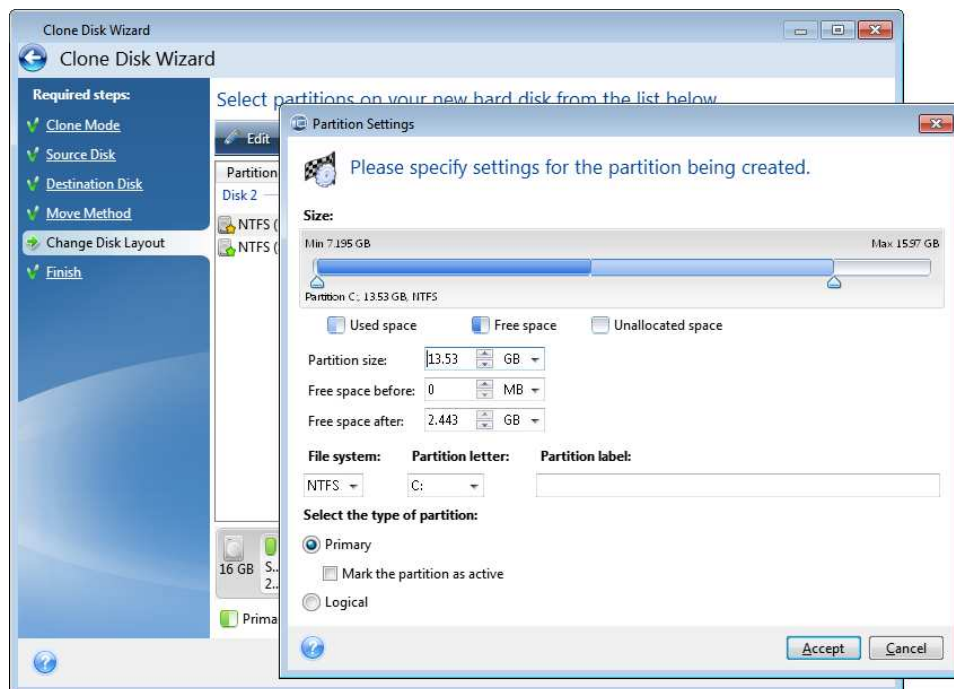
Clone Disk Wizard

Clone Disk Wizard

Required steps:

Clone Mode

Source Disk

Destination Disk

Move Method

Change Disk Layout

Finish

Select partitions on your new hard disk from the list below

Edit

Partition

Disk 2

NTFS (

NTFS (

16 GB S.. 2..

Prima

Partition Settings

Please specify settings for the partition being created.

Size:

Min 7.195 GB

Max 15.97 GB

Partition C; 13.53 GB, NTFS

Used space

Free space

Unallocated space

Partition size: 13.53 GB

Free space before: 0 MB

Free space after: 2.443 GB

File system: NTFS

Partition letter: C:

Partition label:

Select the type of partition:

Primary

Mark the partition as active

Logical

Accept

Cancel